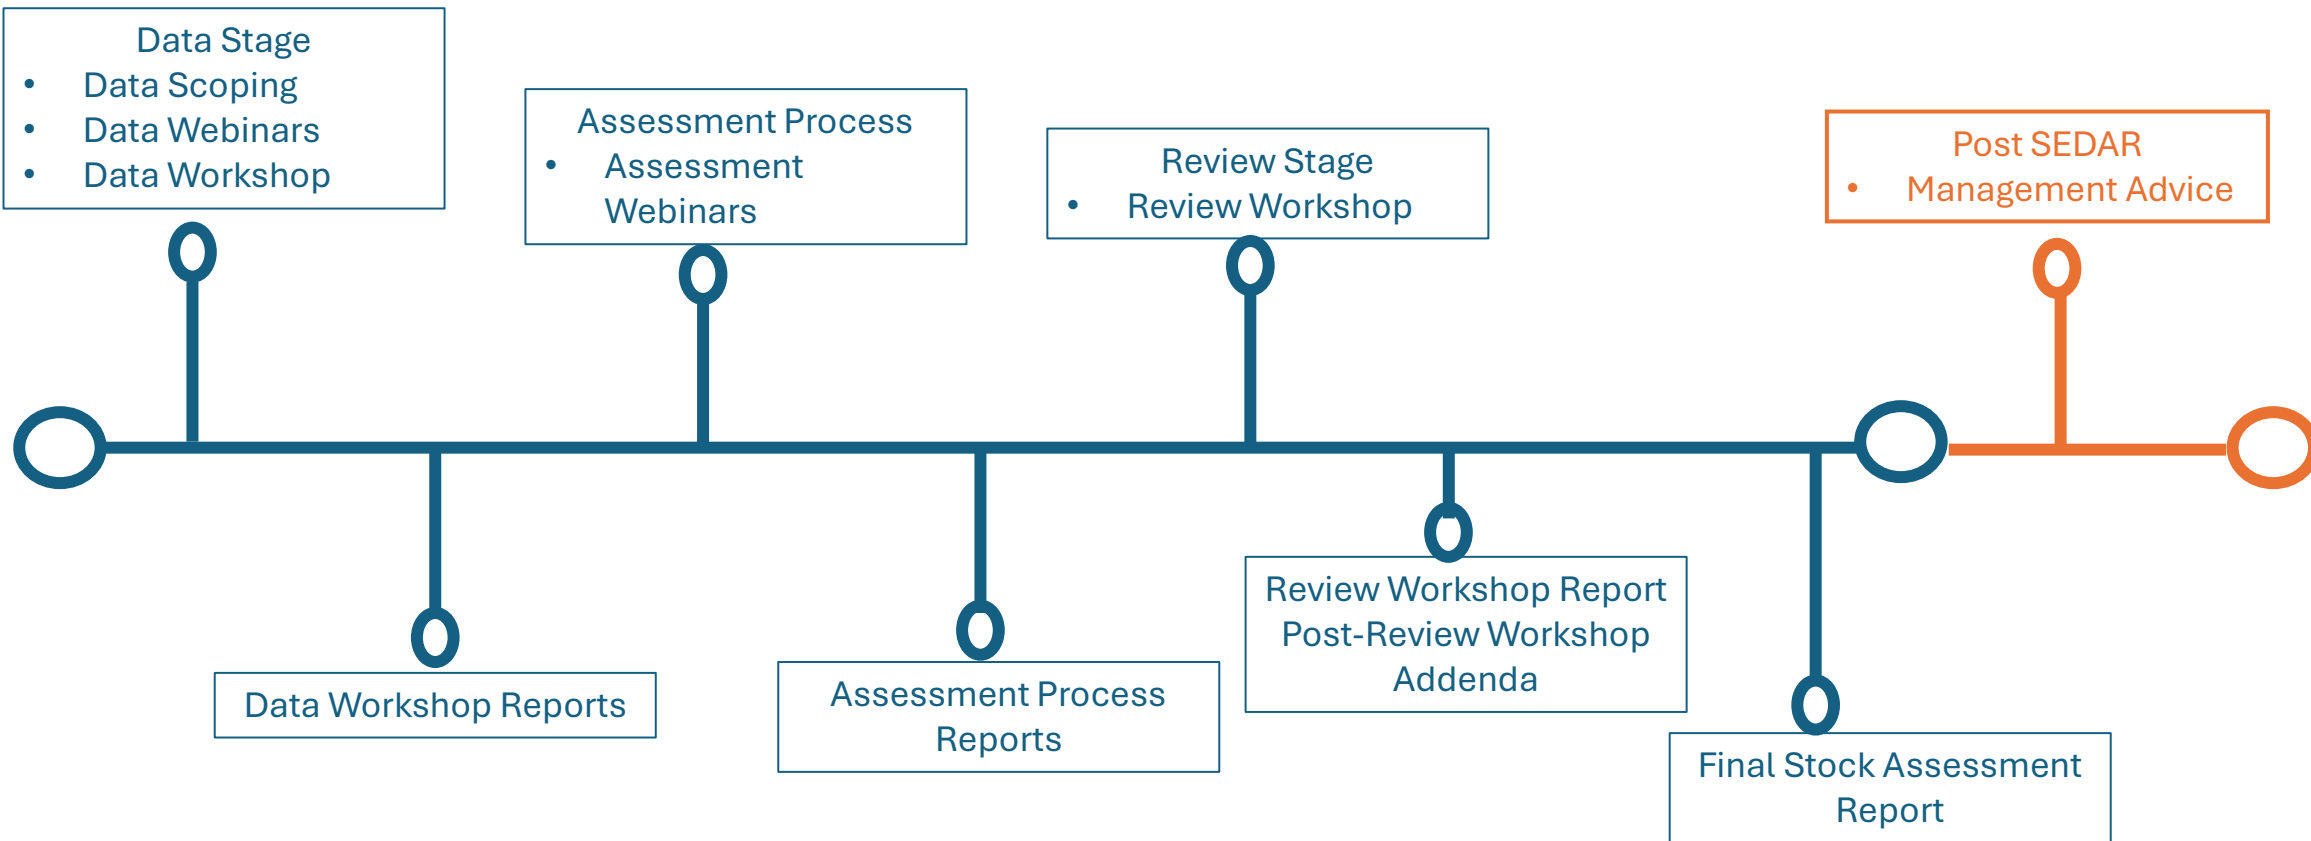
Data Stage
- Data Scoping
- Data Webinars
- Data Workshop

Assessment Process
- Assessment Webinars

Review Stage
- Review Workshop

Post SEDAR
- Management Advice

Data Workshop Reports

Assessment Process Reports

Review Workshop Report Post-Review Workshop Addenda

Final Stock Assessment Report